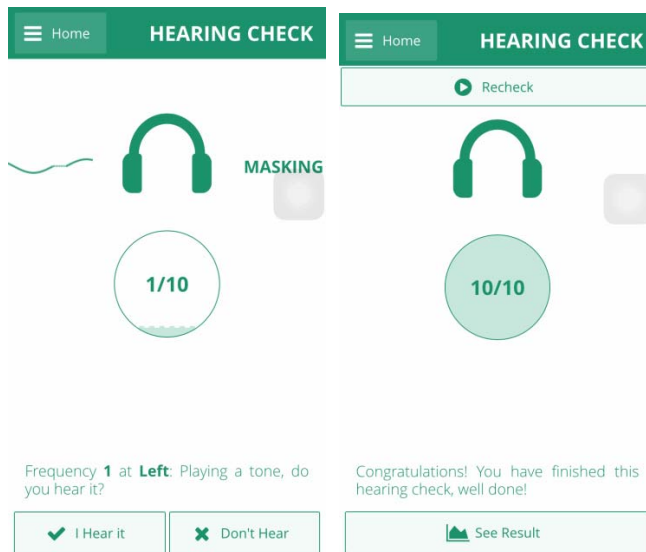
Home

HEARING CHECK

MASKING

1/10

Frequency **1** at **Left**: Playing a tone, do you hear it?

I Hear it

Don't Hear

Home

HEARING CHECK

Recheck

10/10

Congratulations! You have finished this hearing check, well done!

See Result